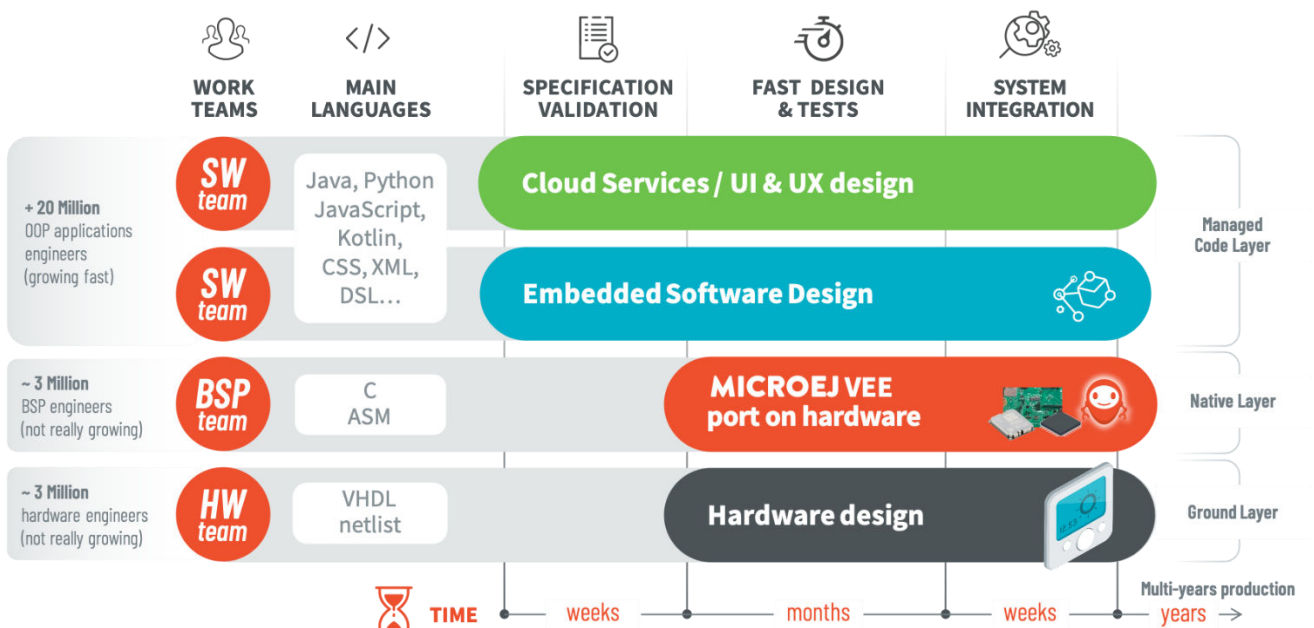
WORK TEAMS

MAIN LANGUAGES

SPECIFICATION VALIDATION

FAST DESIGN & TESTS

SYSTEM INTEGRATION

+ 20 Million
OOP applications engineers
(growing fast)

SW team

Java, Python
JavaScript,
Kotlin,
CSS, XML,
DSL…

Cloud Services / UI & UX design

SW team

Embedded Software Design

Managed Code Layer

~ 3 Million
BSP engineers
(not really growing)

BSP team

C
ASM

MICROEJ VEE
port on hardware

Native Layer

~ 3 Million
hardware engineers
(not really growing)

HW team

VHDL
netlist

Hardware design

Ground Layer

TIME

weeks

months

weeks

Multi-years production

years →